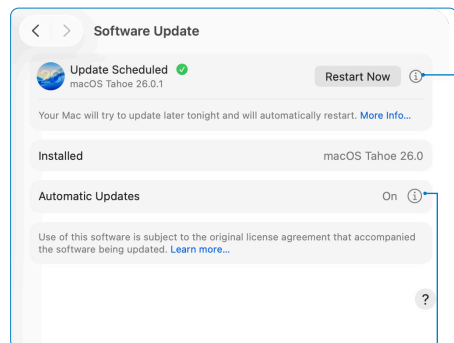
Software Update

Update Scheduled
macOS Tahoe 26.0.1

Restart Now

Your Mac will try to update later tonight and will automatically restart. More Info...

Installed
macOS Tahoe 26.0

Automatic Updates
On

Use of this software is subject to the original license agreement that accompanied the software being updated. Learn more...

?